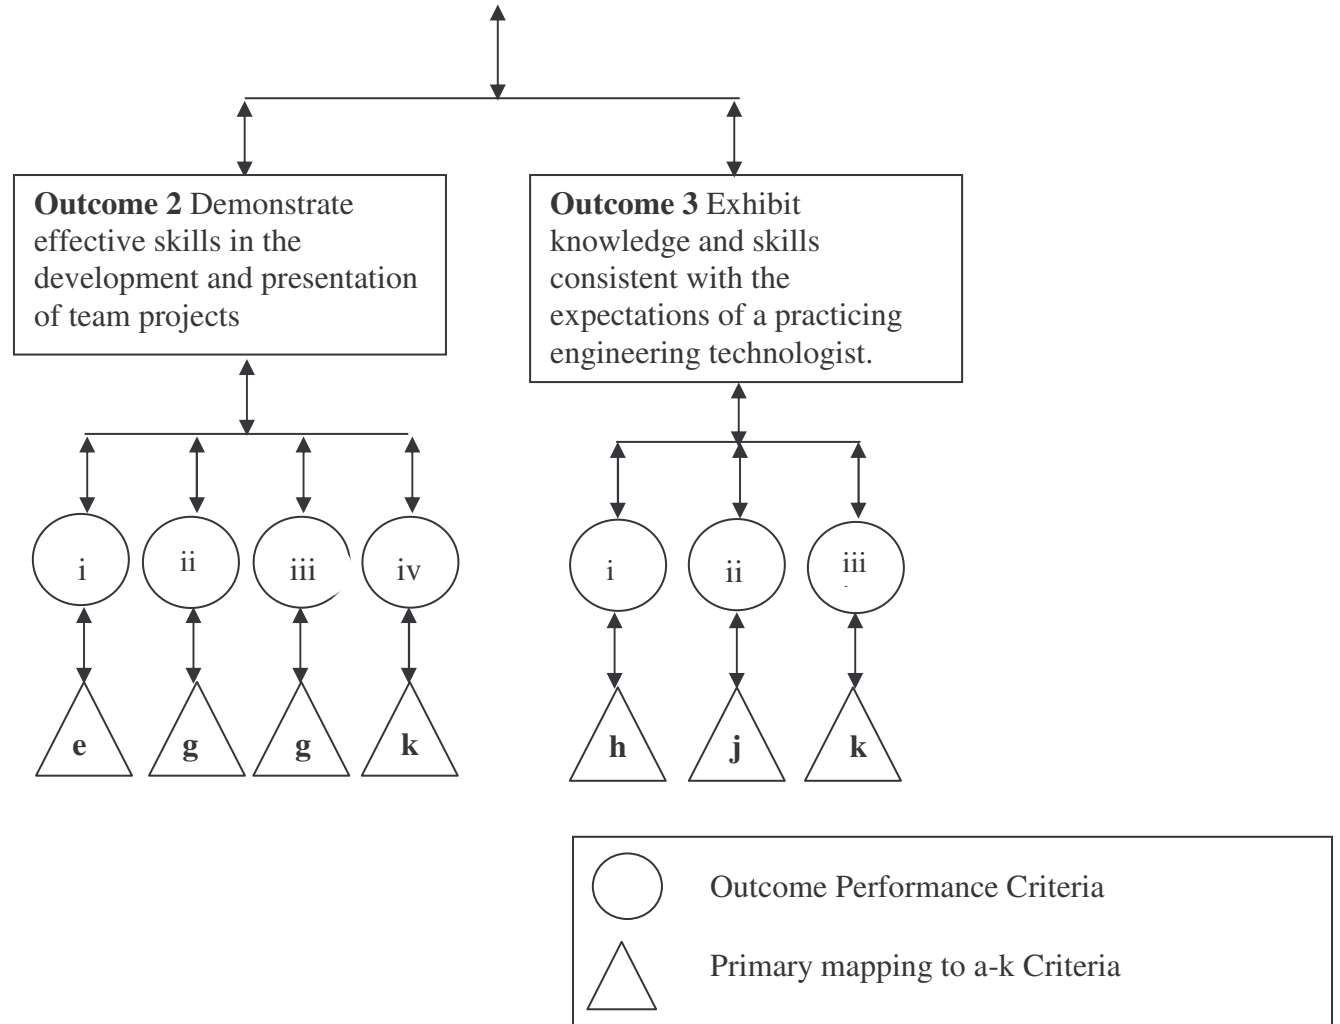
**Outcome 2** Demonstrate effective skills in the development and presentation of team projects

**Outcome 3** Exhibit knowledge and skills consistent with the expectations of a practicing engineering technologist.

i

ii

iii

iv

i

ii

iii

e

g

g

k

h

j

k

Outcome Performance Criteria

Primary mapping to a-k Criteria